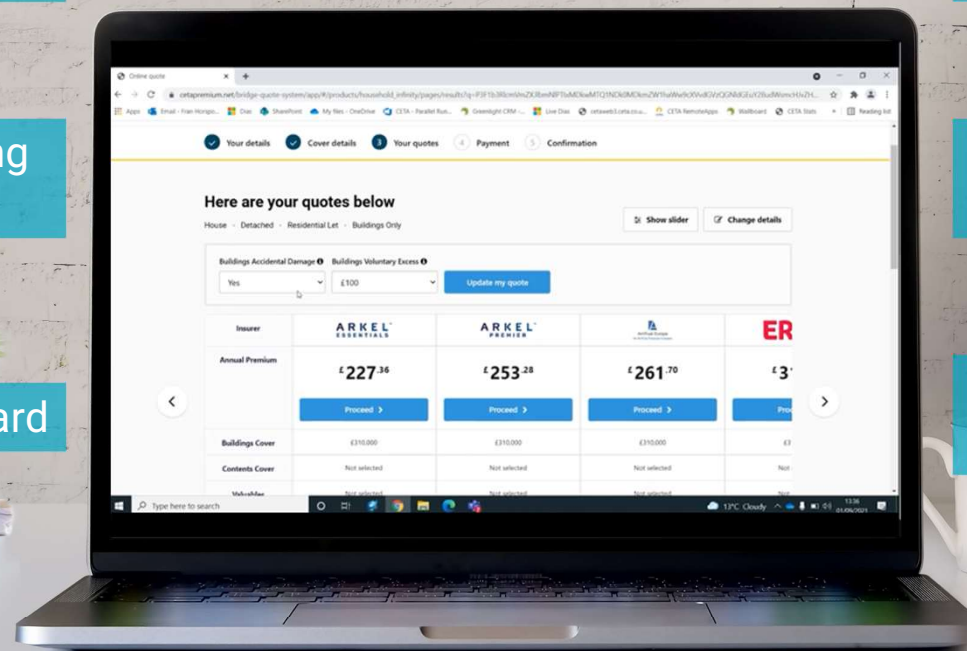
ng

ard

Online quote

cetapremium.net/bridge-quote-system/app/#/products/household_infinity/pages/results?q=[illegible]

Apps Email - Fran Hongo... Dias SharePoint My files - OneDrive CETA - Parallel Run... Greenlight CRM - ... Live Dias cetaweb3.ceta.co.u... CETA RemoteApps Wallboard CETA Stats Reading list

Your details Cover details 3 Your quotes 4 Payment 5 Confirmation

Here are your quotes below

House · Detached · Residential Let · Buildings Only

Show slider Change details

Buildings Accidental Damage Buildings Voluntary Excess

Yes £100 Update my quote

| Insurer | ARKEL ESSENTIALS | ARKEL PREMIER | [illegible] | ER |
|---|---|---|---|---|
| Annual Premium | £227.36 | £253.28 | £261.70 | £3 |
| | Proceed | Proceed | Proceed | Pro |
| Buildings Cover | £310,000 | £310,000 | £310,000 | £3 |
| Contents Cover | Not selected | Not selected | Not selected | Not |
| Valuables | Not selected | Not selected | Not selected | Not |

Type here to search

13°C Cloudy 13:36 01/06/2021